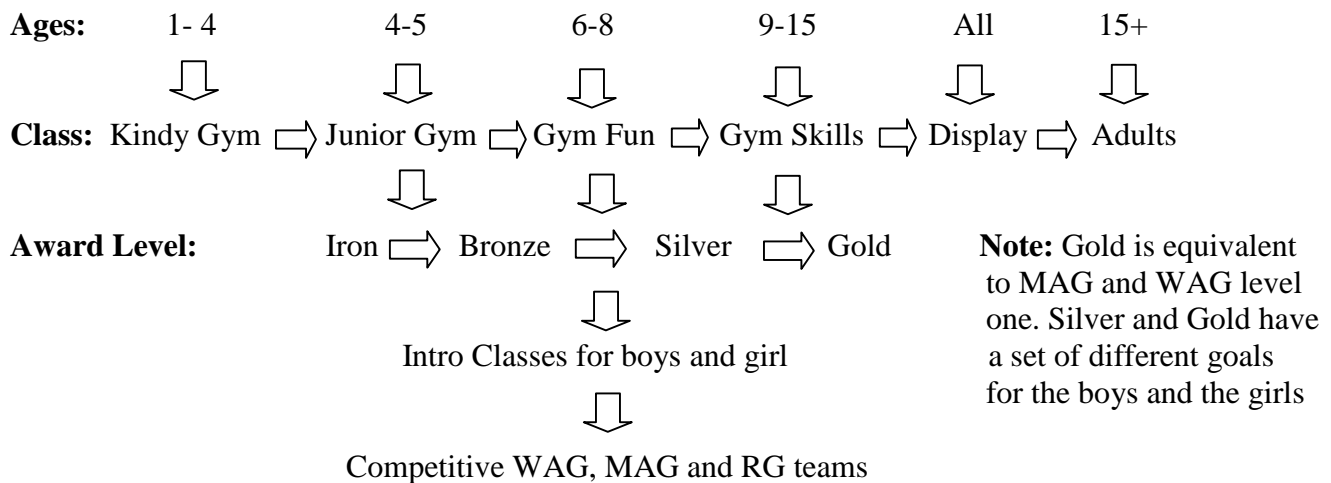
**Ages:** 1- 4 4-5 6-8 9-15 All 15+

**Class:** Kindy Gym Junior Gym Gym Fun Gym Skills Display Adults

**Award Level:** Iron Bronze Silver Gold

**Note:** Gold is equivalent to MAG and WAG level one. Silver and Gold have a set of different goals for the boys and the girls

Intro Classes for boys and girl

Competitive WAG, MAG and RG teams